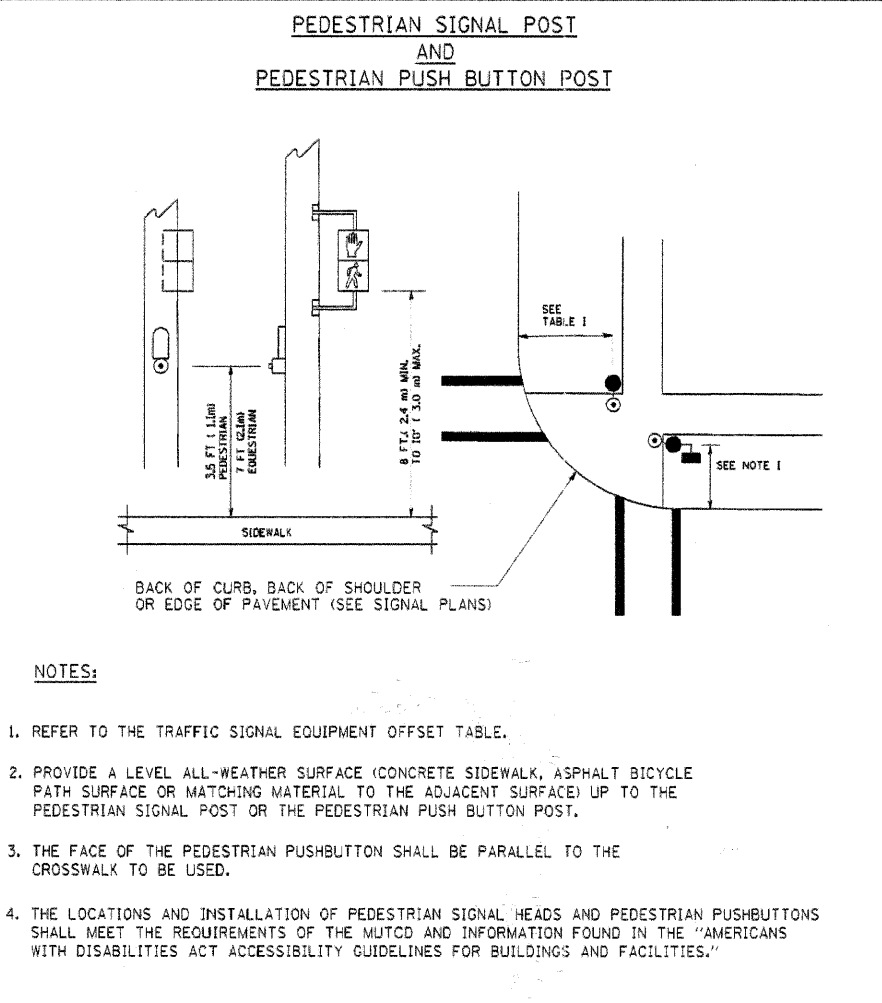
PEDESTRIAN SIGNAL POST
AND
PEDESTRIAN PUSH BUTTON POST

SEE TABLE I

3.5 FT ( 1.1 m) PEDESTRIAN
7 FT (2.1 m) EQUESTRIAN

8 FT ( 2.4 m) MIN. TO 10' ( 3.0 m) MAX.

SEE NOTE I

SIDEWALK

BACK OF CURB, BACK OF SHOULDER OR EDGE OF PAVEMENT (SEE SIGNAL PLANS)

NOTES:

1. REFER TO THE TRAFFIC SIGNAL EQUIPMENT OFFSET TABLE.

2. PROVIDE A LEVEL ALL-WEATHER SURFACE (CONCRETE SIDEWALK, ASPHALT BICYCLE PATH SURFACE OR MATCHING MATERIAL TO THE ADJACENT SURFACE) UP TO THE PEDESTRIAN SIGNAL POST OR THE PEDESTRIAN PUSH BUTTON POST.

3. THE FACE OF THE PEDESTRIAN PUSHBUTTON SHALL BE PARALLEL TO THE CROSSWALK TO BE USED.

4. THE LOCATIONS AND INSTALLATION OF PEDESTRIAN SIGNAL HEADS AND PEDESTRIAN PUSHBUTTONS SHALL MEET THE REQUIREMENTS OF THE MUTCD AND INFORMATION FOUND IN THE "AMERICANS WITH DISABILITIES ACT ACCESSIBILITY GUIDELINES FOR BUILDINGS AND FACILITIES."